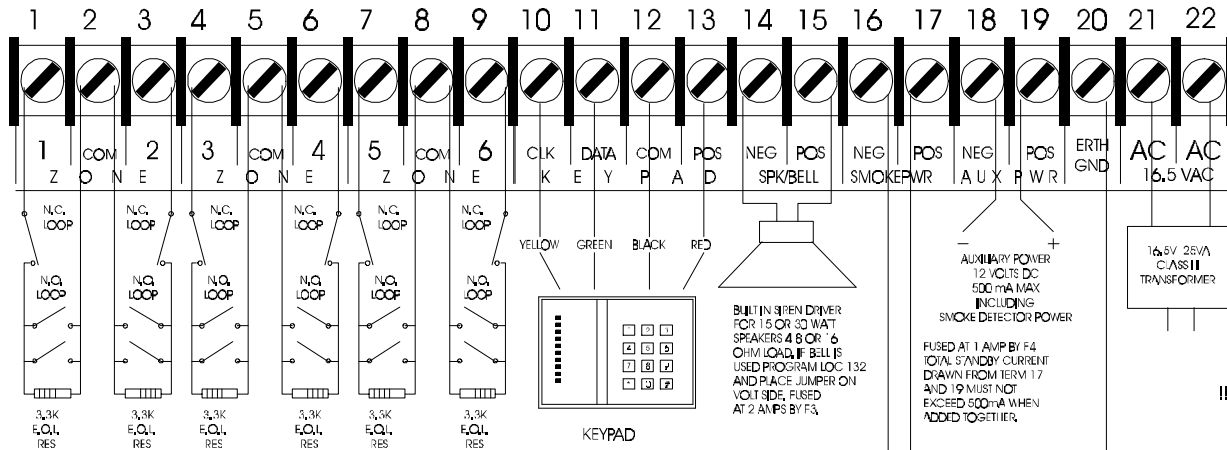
1 2 3 4 5 6 7 8 9 10 11 12 13 14 15 16 17 18 19 20 21 22

1 COM 2 3 COM 4 5 COM 6 CLK DATA COM POS NEG POS NEG POS NEG POS ERTH GND AC AC

ZONE ZONE ZONE KEYPAD SPK/BELL SMOKE PWR AUX PWR 16.5 VAC

N.C. LOOP N.C. LOOP N.C. LOOP N.C. LOOP N.C. LOOP N.C. LOOP

N.O. LOOP N.O. LOOP N.O. LOOP N.O. LOOP N.O. LOOP N.O. LOOP

3.3K E.O.L. RES 3.3K E.O.L. RES 3.3K E.O.L. RES 3.3K E.O.L. RES 3.3K E.O.L. RES 3.3K E.O.L. RES

YELLOW GREEN BLACK RED

1 2 3 4 5 6 7 8 9 * 0 #

KEYPAD

BUILT IN SIREN DRIVER FOR 15 OR 30 WATT SPEAKERS 4 8 OR 16 OHM LOAD. IF BELL IS USED PROGRAM LOC 132 AND PLACE JUMPER ON VOLT SIDE. FUSED AT 2 AMPS BY F3.

– +

AUXILIARY POWER 12 VOLTS DC 500 mA MAX INCLUDING SMOKE DETECTOR POWER

FUSED AT 1 AMP BY F4 TOTAL STANDBY CURRENT DRAWN FROM TERM 17 AND 19 MUST NOT EXCEED 500mA WHEN ADDED TOGETHER.

16.5V 25VA CLASS II TRANSFORMER

!!